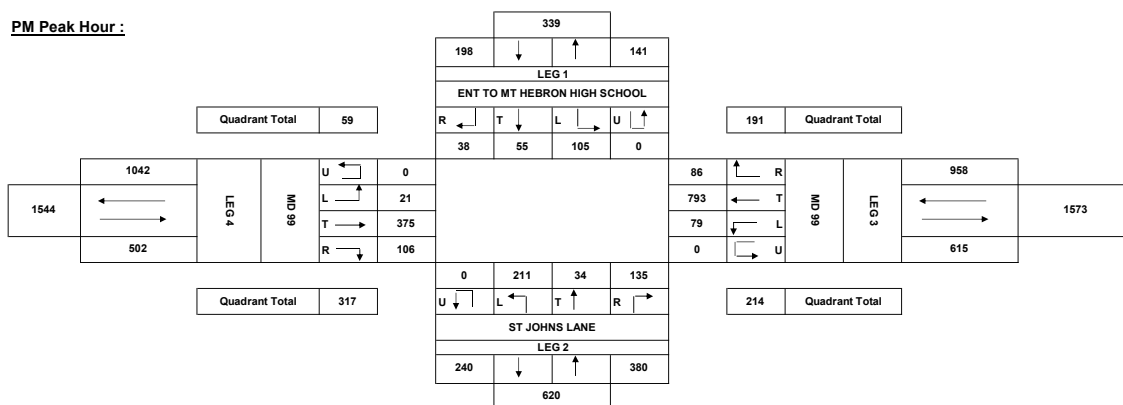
PM Peak Hour :

339

198 | 141

LEG 1

ENT TO MT HEBRON HIGH SCHOOL

Quadrant Total 59

R | T | L | U
38 | 55 | 105 | 0

191 Quadrant Total

1042

1544

502

LEG 4

MD 99

U 0
L 21
T 375
R 106

86 R
793 T
79 L
0 U

MD 99

LEG 3

958

1573

615

0 | 211 | 34 | 135
U | L | T | R

Quadrant Total 317

214 Quadrant Total

ST JOHNS LANE

LEG 2

240 | 380

620